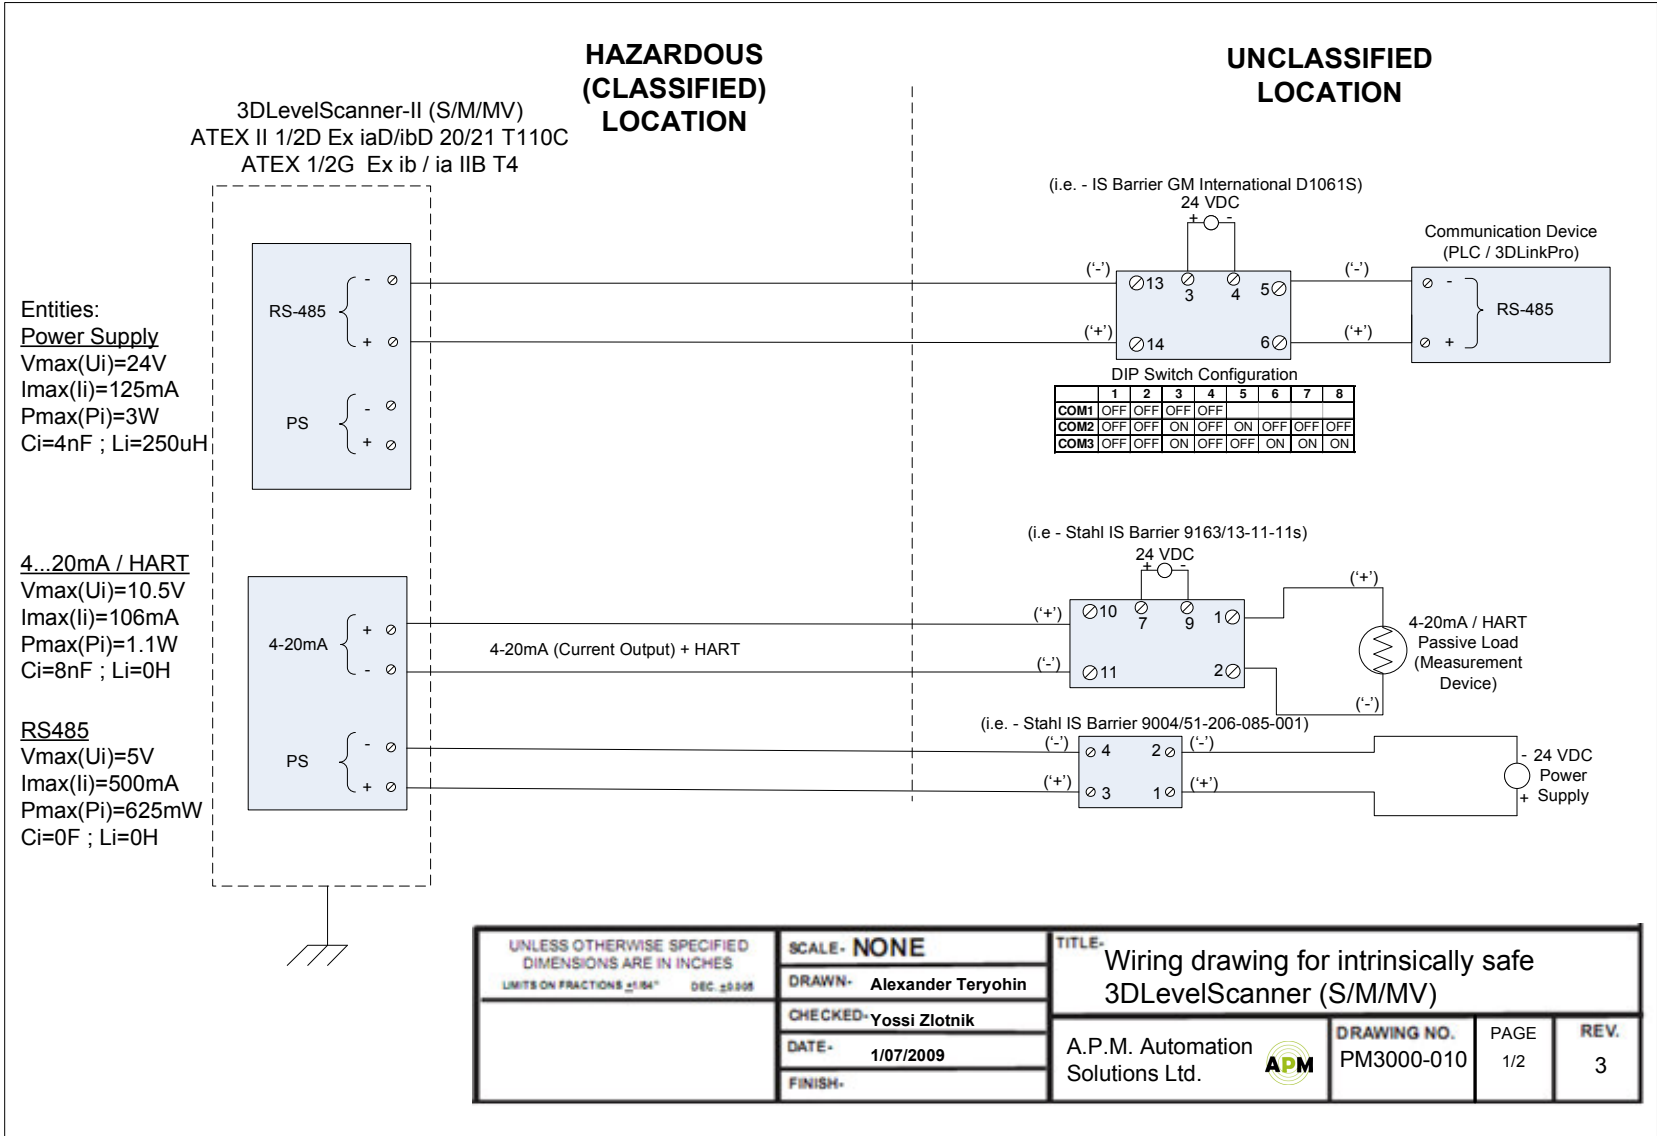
HAZARDOUS (CLASSIFIED) LOCATION

UNCLASSIFIED LOCATION

3DLevelScanner-II (S/M/MV)
ATEX II 1/2D Ex iaD/ibD 20/21 T110C
ATEX 1/2G Ex ib / ia IIB T4

(i.e. - IS Barrier GM International D1061S)
24 VDC
+ -

Communication Device
(PLC / 3DLinkPro)

Entities:
Power Supply
Vmax(Ui)=24V
Imax(Ii)=125mA
Pmax(Pi)=3W
Ci=4nF ; Li=250uH

RS-485
- 
+ 

PS
- 
+ 

('-') 13 3 4 5 ('-')
('+') 14 6 ('+')

RS-485
- 
+ 

DIP Switch Configuration

| | 1 | 2 | 3 | 4 | 5 | 6 | 7 | 8 |
|---|---|---|---|---|---|---|---|---|
| COM1 | OFF | OFF | OFF | OFF | | | | |
| COM2 | OFF | OFF | ON | OFF | ON | OFF | OFF | OFF |
| COM3 | OFF | OFF | ON | OFF | OFF | ON | ON | ON |

(i.e - Stahl IS Barrier 9163/13-11-11s)
24 VDC
+ -

4...20mA / HART
Vmax(Ui)=10.5V
Imax(Ii)=106mA
Pmax(Pi)=1.1W
Ci=8nF ; Li=0H

4-20mA
+ 
- 

4-20mA (Current Output) + HART

('+') 10 7 9 1
('-') 11 2

('+')
4-20mA / HART Passive Load (Measurement Device)
('-')

(i.e. - Stahl IS Barrier 9004/51-206-085-001)

RS485
Vmax(Ui)=5V
Imax(Ii)=500mA
Pmax(Pi)=625mW
Ci=0F ; Li=0H

PS
- 
+ 

('-') 4 2 ('-')
('+') 3 1 ('+')

- 24 VDC Power + Supply

UNLESS OTHERWISE SPECIFIED DIMENSIONS ARE IN INCHES
LIMITS ON FRACTIONS ±1/64" DEC. ±0.005

SCALE- NONE
DRAWN- Alexander Teryohin
CHECKED- Yossi Zlotnik
DATE- 1/07/2009
FINISH-

TITLE- Wiring drawing for intrinsically safe 3DLevelScanner (S/M/MV)

A.P.M. Automation Solutions Ltd.
APM

DRAWING NO. PM3000-010
PAGE 1/2
REV. 3